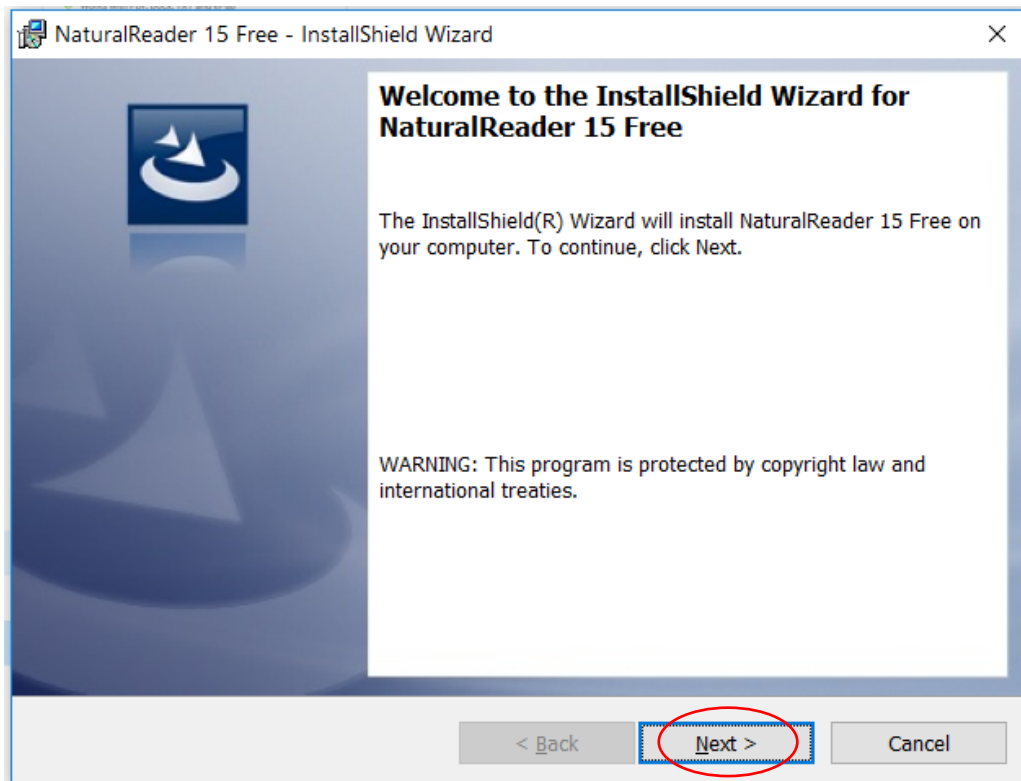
NaturalReader 15 Free - InstallShield Wizard

Welcome to the InstallShield Wizard for NaturalReader 15 Free

The InstallShield(R) Wizard will install NaturalReader 15 Free on your computer. To continue, click Next.

WARNING: This program is protected by copyright law and international treaties.

< Back

Next >

Cancel